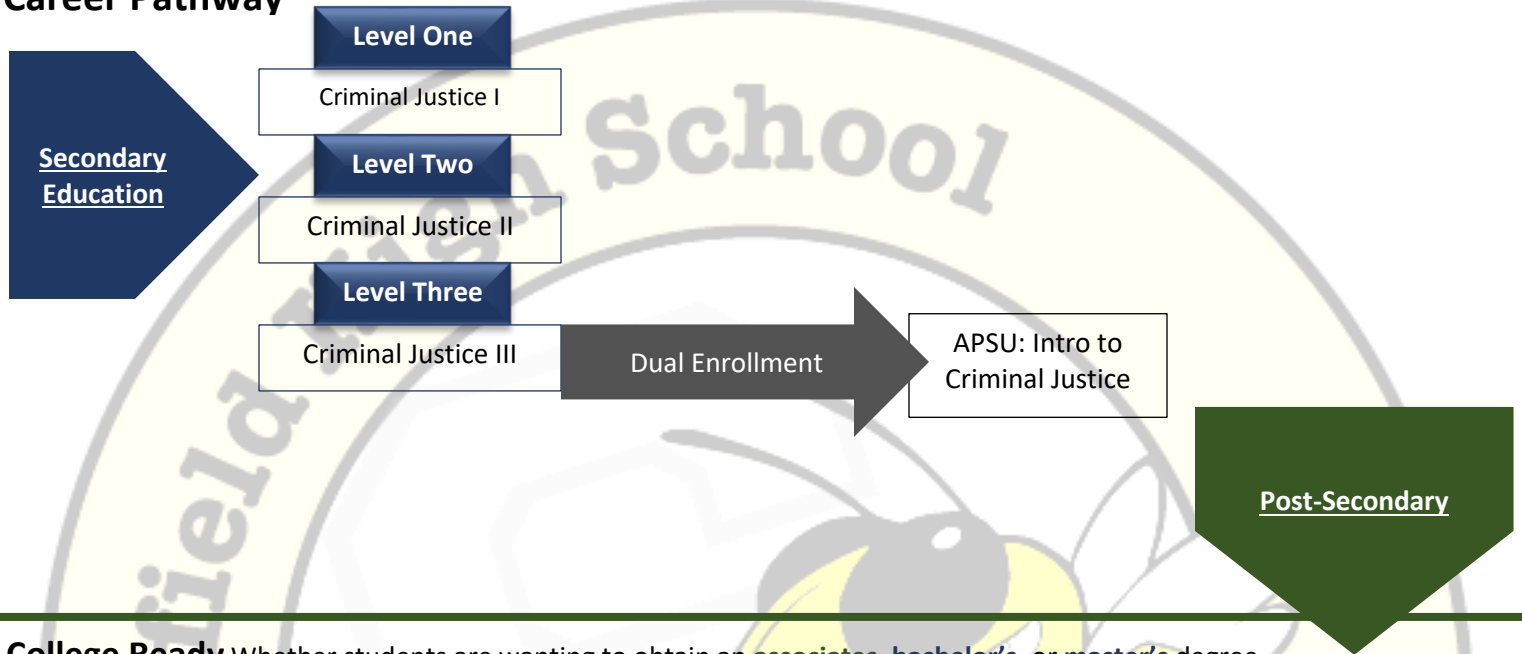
Career Pathway

Secondary Education

Level One
Criminal Justice I

Level Two
Criminal Justice II

Level Three
Criminal Justice III

Dual Enrollment

APSU: Intro to Criminal Justice

Post-Secondary

School

College Ready Whether students are wanting to obtain an associates, bachelor's, or master's degree